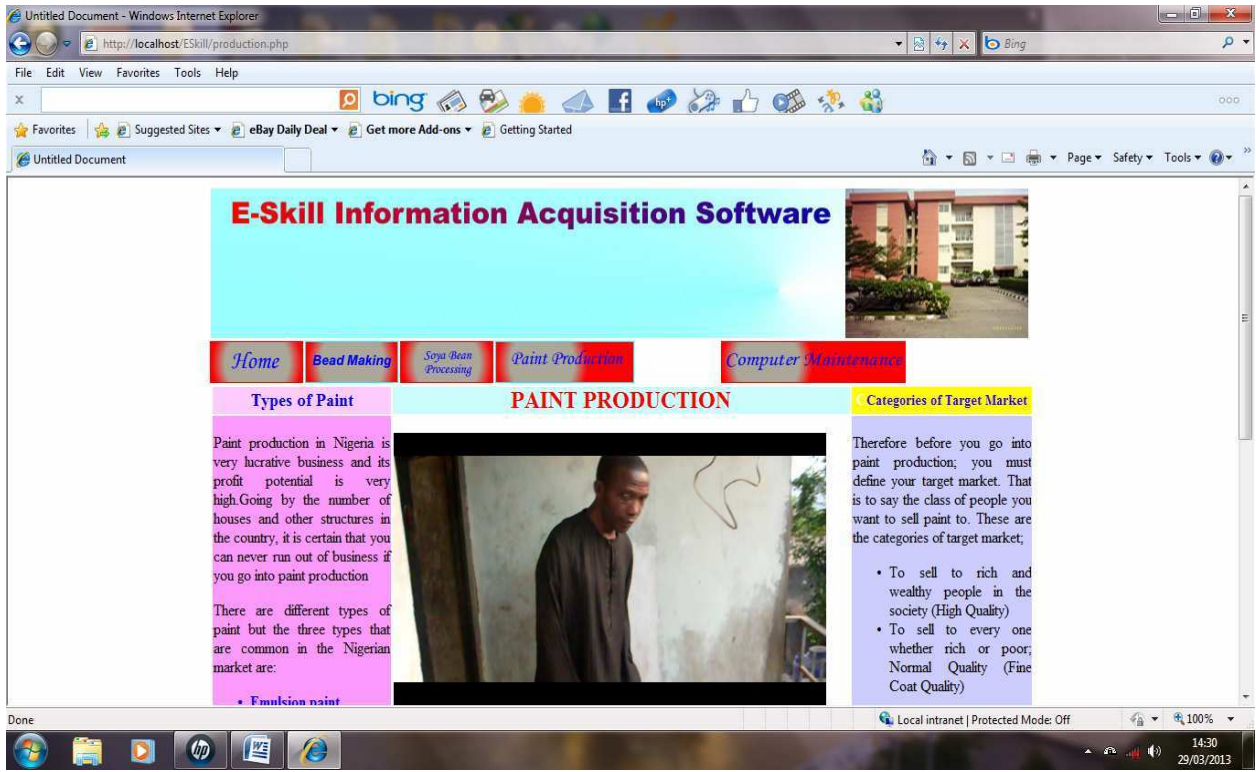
Untitled Document - Windows Internet Explorer

http://localhost/ESkill/production.php

Bing

File Edit View Favorites Tools Help

bing

Favorites Suggested Sites ▾ eBay Daily Deal ▾ Get more Add-ons ▾ Getting Started

Untitled Document

Page ▾ Safety ▾ Tools ▾

E-Skill Information Acquisition Software

Home | Bead Making | Soya Bean Processing | Paint Production | Computer Maintenance

Types of Paint

PAINT PRODUCTION

Categories of Target Market

Paint production in Nigeria is very lucrative business and its profit potential is very high.Going by the number of houses and other structures in the country, it is certain that you can never run out of business if you go into paint production

There are different types of paint but the three types that are common in the Nigerian market are:

• Emulsion paint

Therefore before you go into paint production; you must define your target market. That is to say the class of people you want to sell paint to. These are the categories of target market;

• To sell to rich and wealthy people in the society (High Quality)
• To sell to every one whether rich or poor; Normal Quality (Fine Coat Quality)

Done

Local intranet | Protected Mode: Off

100%

14:30
29/03/2013